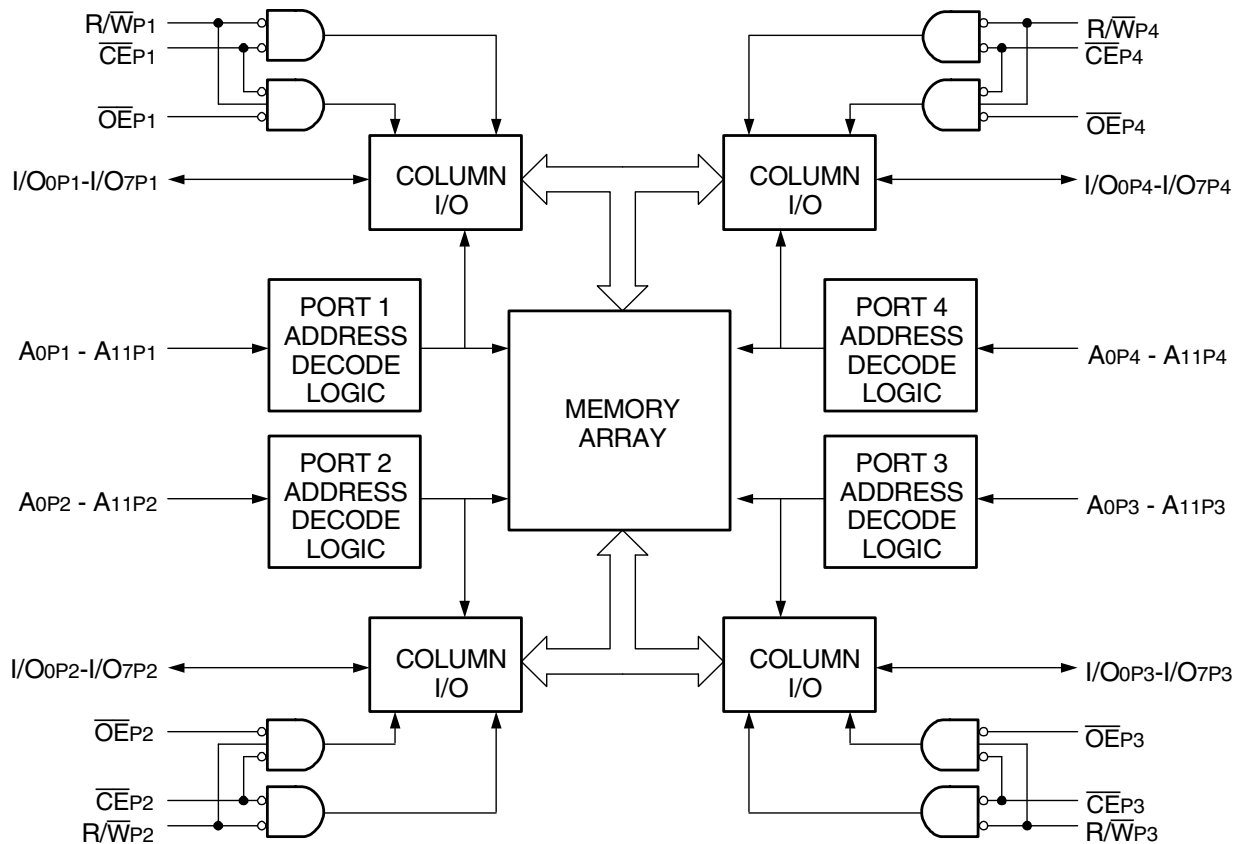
$R/\overline{W}_{P1}$
$\overline{CE}_{P1}$
$\overline{OE}_{P1}$

$R/\overline{W}_{P4}$
$\overline{CE}_{P4}$
$\overline{OE}_{P4}$

$I/O_{0P1}$-$I/O_{7P1}$

COLUMN I/O

COLUMN I/O

$I/O_{0P4}$-$I/O_{7P4}$

PORT 1 ADDRESS DECODE LOGIC

$A_{0P1}$ - $A_{11P1}$

MEMORY ARRAY

PORT 4 ADDRESS DECODE LOGIC

$A_{0P4}$ - $A_{11P4}$

PORT 2 ADDRESS DECODE LOGIC

$A_{0P2}$ - $A_{11P2}$

PORT 3 ADDRESS DECODE LOGIC

$A_{0P3}$ - $A_{11P3}$

$I/O_{0P2}$-$I/O_{7P2}$

COLUMN I/O

COLUMN I/O

$I/O_{0P3}$-$I/O_{7P3}$

$\overline{OE}_{P2}$
$\overline{CE}_{P2}$
$R/\overline{W}_{P2}$

$\overline{OE}_{P3}$
$\overline{CE}_{P3}$
$R/\overline{W}_{P3}$